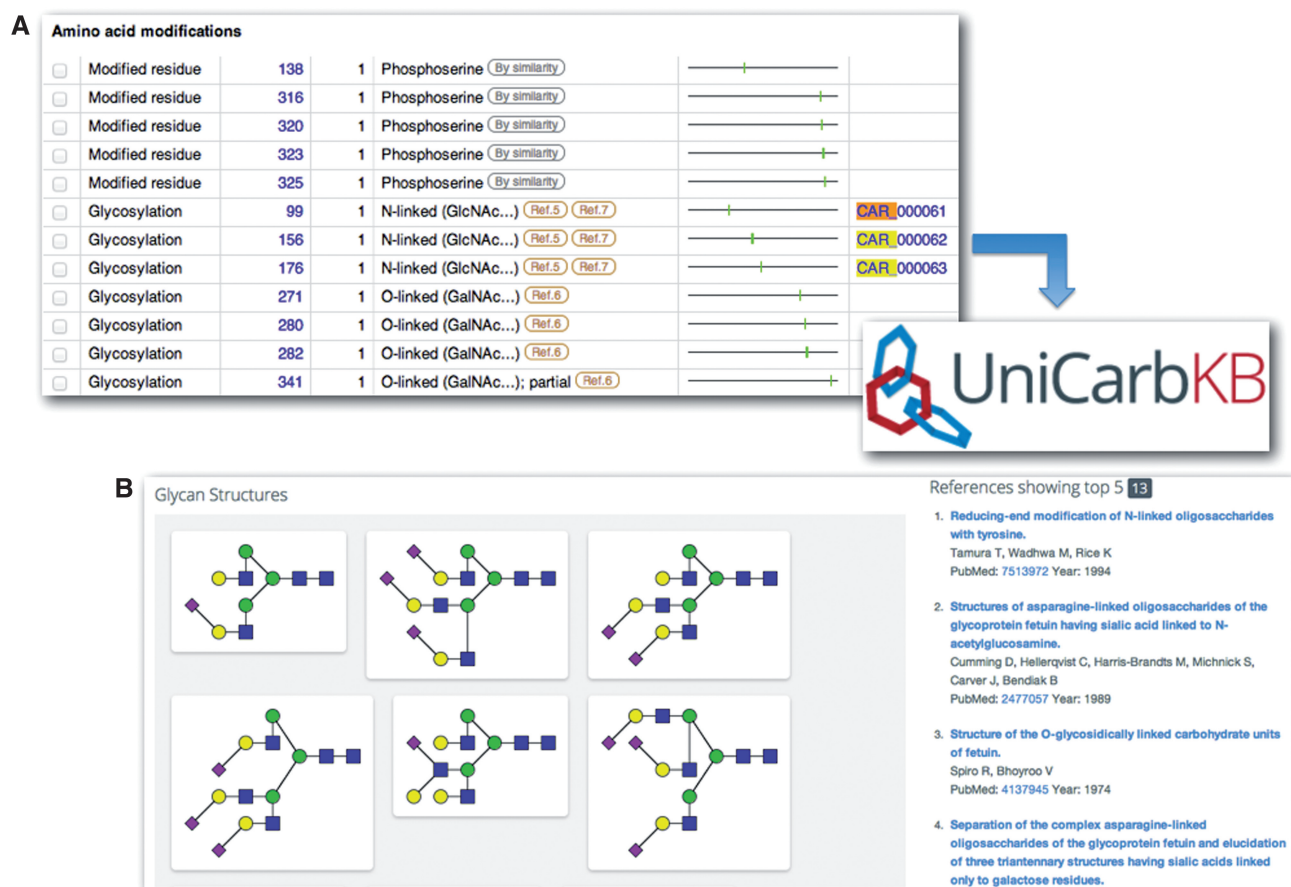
A

Amino acid modifications

| | | | | |
|---|---|---|---|---|
| Modified residue | 138 | 1 | Phosphoserine By similarity | |
| Modified residue | 316 | 1 | Phosphoserine By similarity | |
| Modified residue | 320 | 1 | Phosphoserine By similarity | |
| Modified residue | 323 | 1 | Phosphoserine By similarity | |
| Modified residue | 325 | 1 | Phosphoserine By similarity | |
| Glycosylation | 99 | 1 | N-linked (GlcNAc...) Ref.5 Ref.7 | CAR_000061 |
| Glycosylation | 156 | 1 | N-linked (GlcNAc...) Ref.5 Ref.7 | CAR_000062 |
| Glycosylation | 176 | 1 | N-linked (GlcNAc...) Ref.5 Ref.7 | CAR_000063 |
| Glycosylation | 271 | 1 | O-linked (GalNAc...) Ref.6 | |
| Glycosylation | 280 | 1 | O-linked (GalNAc...) Ref.6 | |
| Glycosylation | 282 | 1 | O-linked (GalNAc...) Ref.6 | |
| Glycosylation | 341 | 1 | O-linked (GalNAc...); partial Ref.6 | |

UniCarbKB

B

Glycan Structures

References showing top 5 13

1. Reducing-end modification of N-linked oligosaccharides with tyrosine.
Tamura T, Wadhwa M, Rice K
PubMed: 7513972 Year: 1994

2. Structures of asparagine-linked oligosaccharides of the glycoprotein fetuin having sialic acid linked to N-acetylglucosamine.
Cumming D, Hellerqvist C, Harris-Brandts M, Michnick S, Carver J, Bendiak B
PubMed: 2477057 Year: 1989

3. Structure of the O-glycosidically linked carbohydrate units of fetuin.
Spiro R, Bhoyroo V
PubMed: 4137945 Year: 1974

4. Separation of the complex asparagine-linked oligosaccharides of the glycoprotein fetuin and elucidation of three triantennary structures having sialic acids linked only to galactose residues.